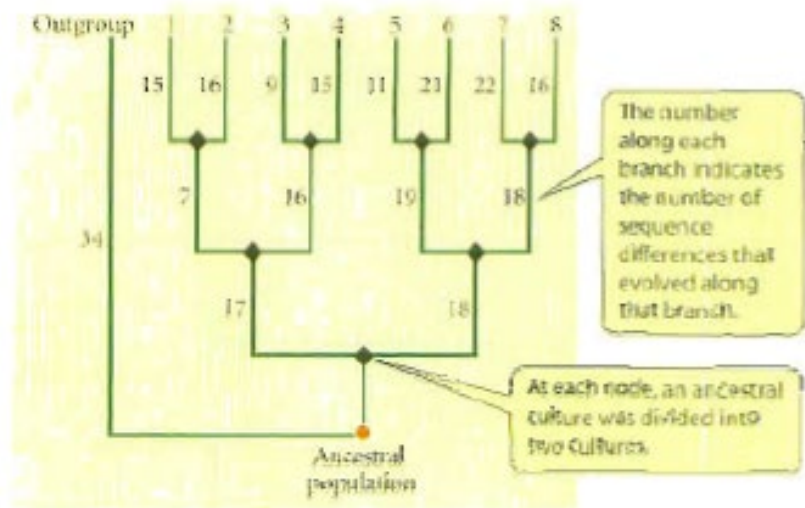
Outgroup 1 2 3 4 5 6 7 8

15 16 9 15 11 21 22 16

7 16 19 18

34

17 18

The number along each branch indicates the number of sequence differences that evolved along that branch.

At each node, an ancestral culture was divided into two cultures.

Ancestral population